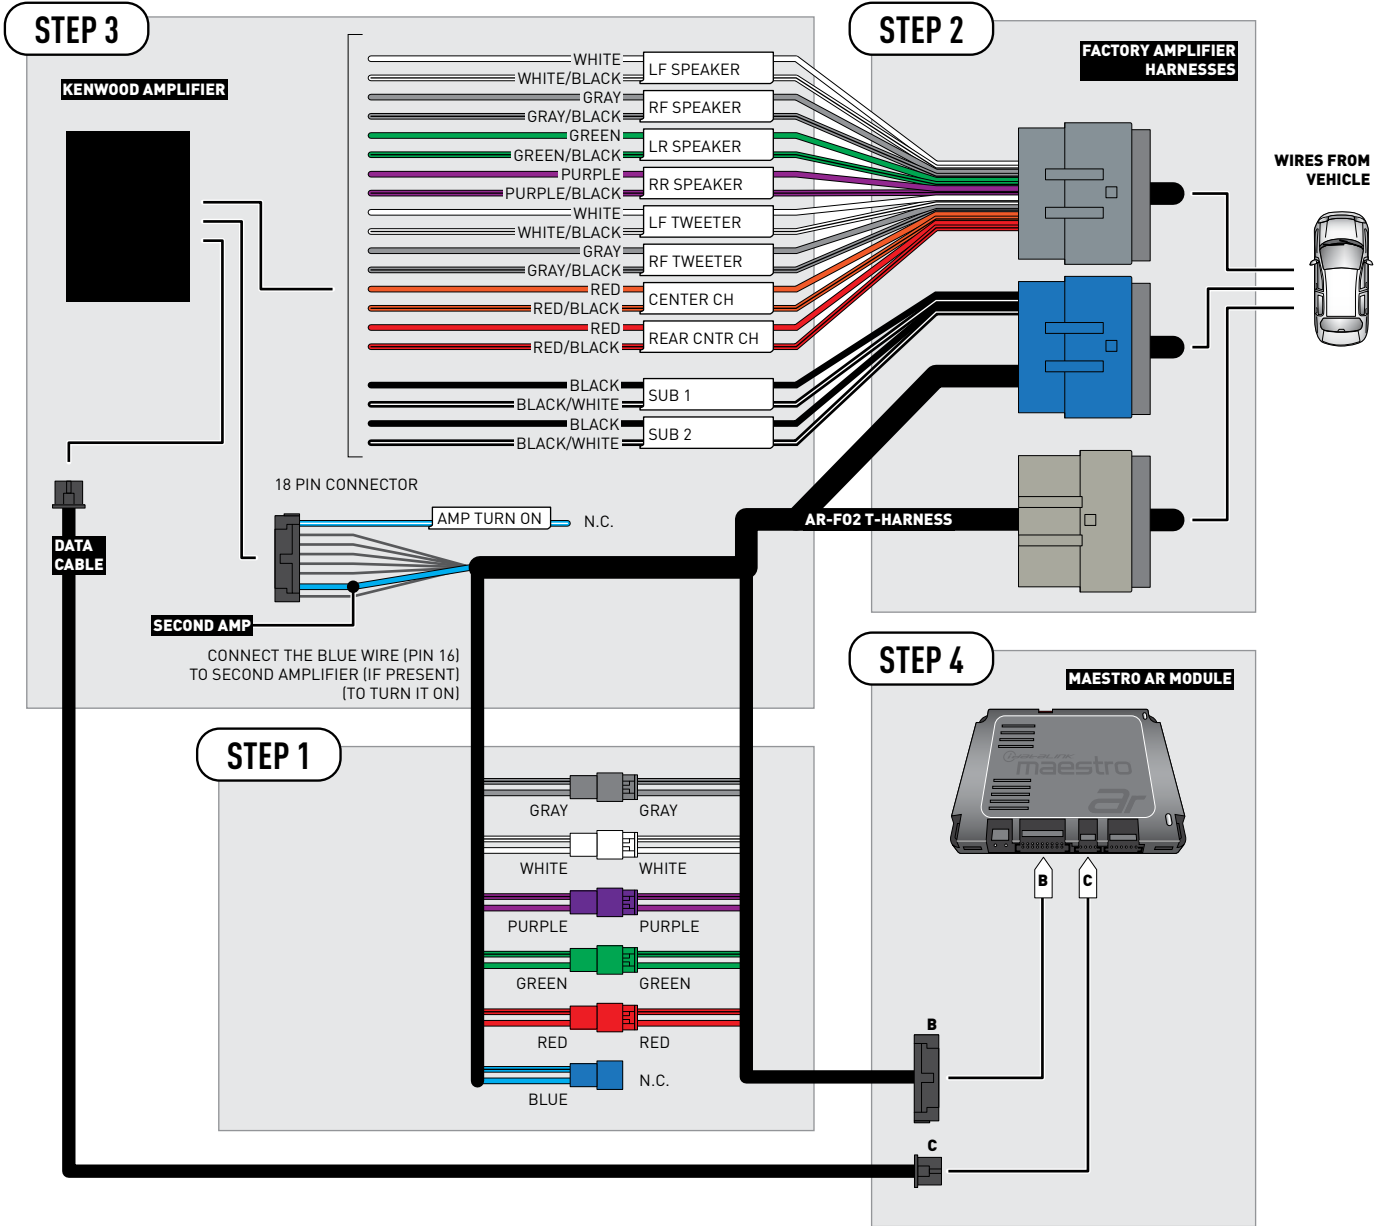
STEP 3

KENWOOD AMPLIFIER

WHITE
WHITE/BLACK
LF SPEAKER
GRAY
GRAY/BLACK
RF SPEAKER
GREEN
GREEN/BLACK
LR SPEAKER
PURPLE
PURPLE/BLACK
RR SPEAKER
WHITE
WHITE/BLACK
LF TWEETER
GRAY
GRAY/BLACK
RF TWEETER
RED
RED/BLACK
CENTER CH
RED
RED/BLACK
REAR CNTR CH
BLACK
BLACK/WHITE
SUB 1
BLACK
BLACK/WHITE
SUB 2

18 PIN CONNECTOR
AMP TURN ON
N.C.

DATA CABLE

SECOND AMP

CONNECT THE BLUE WIRE (PIN 16) TO SECOND AMPLIFIER (IF PRESENT) (TO TURN IT ON)

STEP 2

FACTORY AMPLIFIER HARNESSES

WIRES FROM VEHICLE

AR-F02 T-HARNESS

STEP 1

GRAY
GRAY
WHITE
WHITE
PURPLE
PURPLE
GREEN
GREEN
RED
RED
BLUE
N.C.

STEP 4

MAESTRO AR MODULE

maestro
ar

B
C
B
C